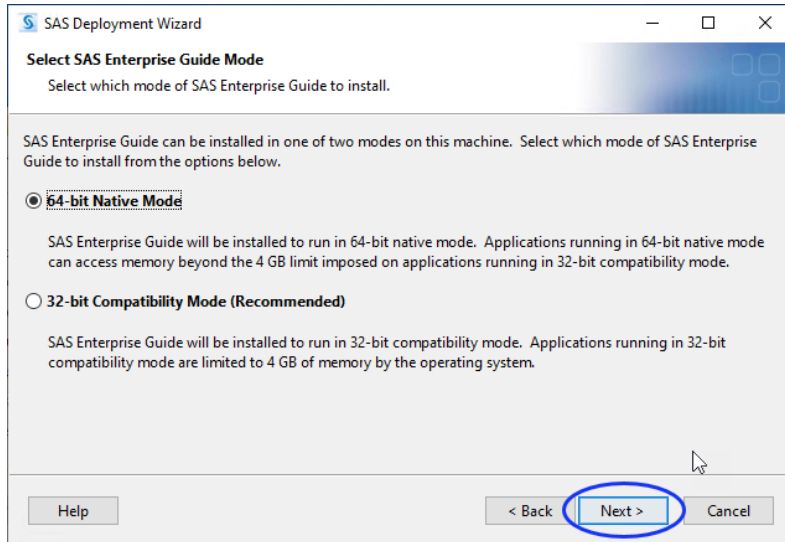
SAS Deployment Wizard

Select SAS Enterprise Guide Mode

Select which mode of SAS Enterprise Guide to install.

SAS Enterprise Guide can be installed in one of two modes on this machine. Select which mode of SAS Enterprise Guide to install from the options below.

64-bit Native Mode

SAS Enterprise Guide will be installed to run in 64-bit native mode. Applications running in 64-bit native mode can access memory beyond the 4 GB limit imposed on applications running in 32-bit compatibility mode.

32-bit Compatibility Mode (Recommended)

SAS Enterprise Guide will be installed to run in 32-bit compatibility mode. Applications running in 32-bit compatibility mode are limited to 4 GB of memory by the operating system.

Help

< Back

Next >

Cancel